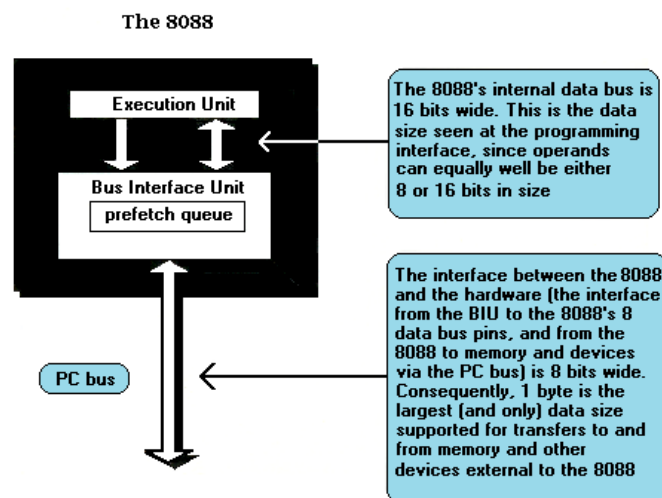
The 8088

Execution Unit

Bus Interface Unit

prefetch queue

The 8088's internal data bus is 16 bits wide. This is the data size seen at the programming interface, since operands can equally well be either 8 or 16 bits in size

PC bus

The interface between the 8088 and the hardware (the interface from the BIU to the 8088's 8 data bus pins, and from the 8088 to memory and devices via the PC bus) is 8 bits wide. Consequently, 1 byte is the largest (and only) data size supported for transfers to and from memory and other devices external to the 8088